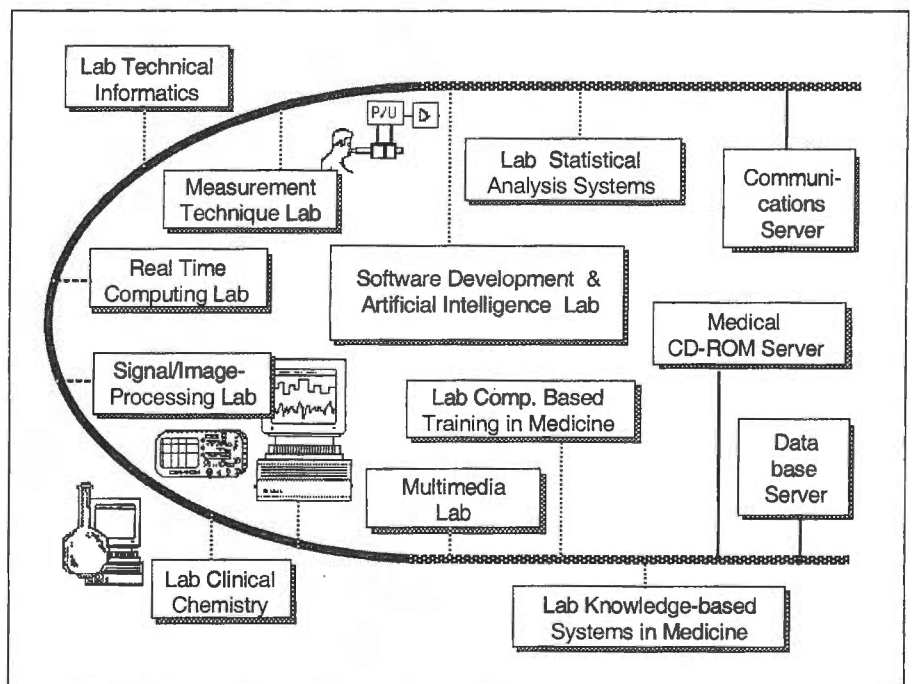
Lab Technical Informatics

P/U

Measurement Technique Lab

Lab Statistical Analysis Systems

Communi-cations Server

Real Time Computing Lab

Software Development & Artificial Intelligence Lab

Medical CD-ROM Server

Signal/Image-Processing Lab

Lab Comp. Based Training in Medicine

Data base Server

Multimedia Lab

Lab Clinical Chemistry

Lab Knowledge-based Systems in Medicine